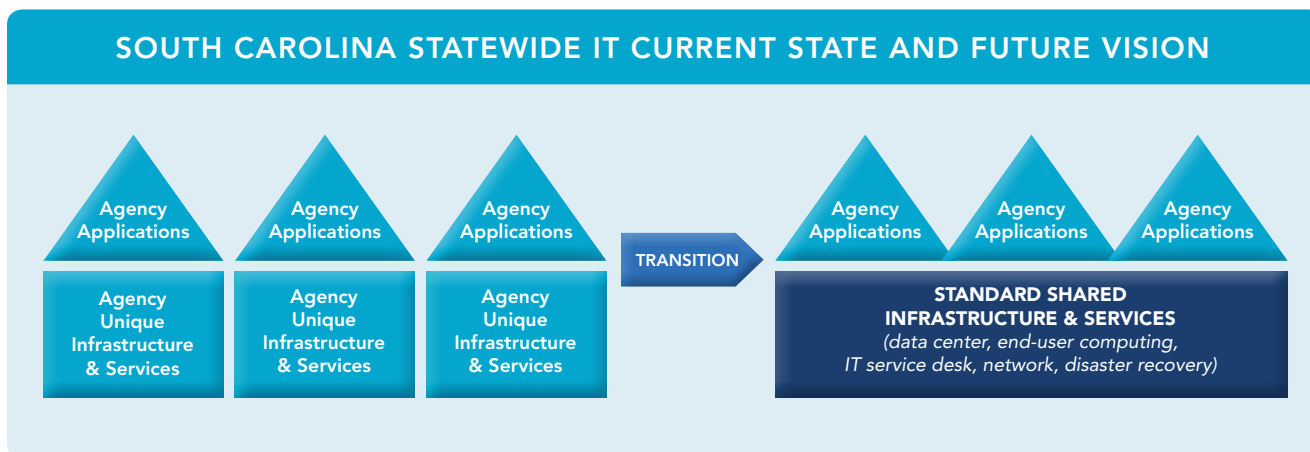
SOUTH CAROLINA STATEWIDE IT CURRENT STATE AND FUTURE VISION

Agency Applications

Agency Unique Infrastructure & Services

Agency Applications

Agency Unique Infrastructure & Services

Agency Applications

Agency Unique Infrastructure & Services

TRANSITION

Agency Applications

Agency Applications

Agency Applications

STANDARD SHARED INFRASTRUCTURE & SERVICES
(data center, end-user computing, IT service desk, network, disaster recovery)